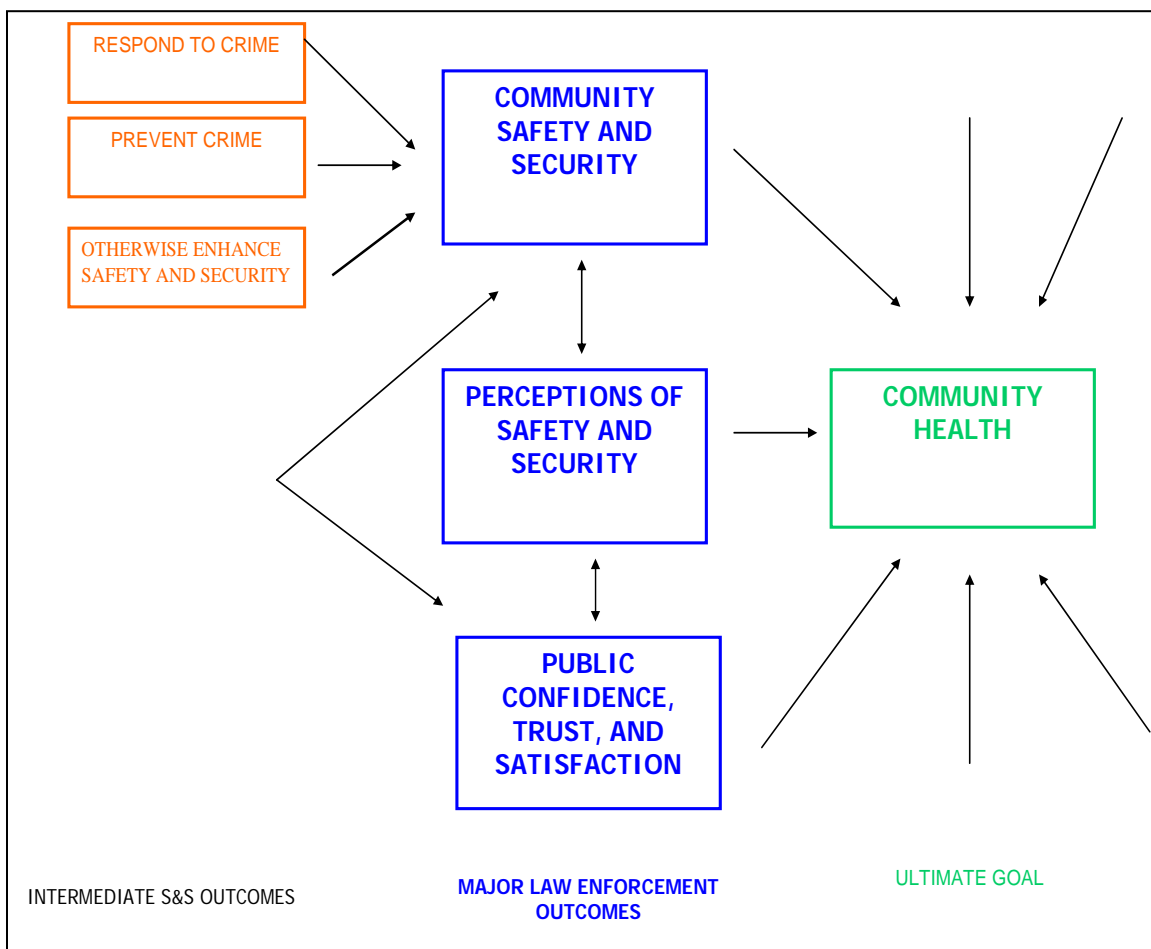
RESPOND TO CRIME

PREVENT CRIME

OTHERWISE ENHANCE SAFETY AND SECURITY

COMMUNITY SAFETY AND SECURITY

PERCEPTIONS OF SAFETY AND SECURITY

PUBLIC CONFIDENCE, TRUST, AND SATISFACTION

COMMUNITY HEALTH

INTERMEDIATE S&S OUTCOMES

MAJOR LAW ENFORCEMENT OUTCOMES

ULTIMATE GOAL